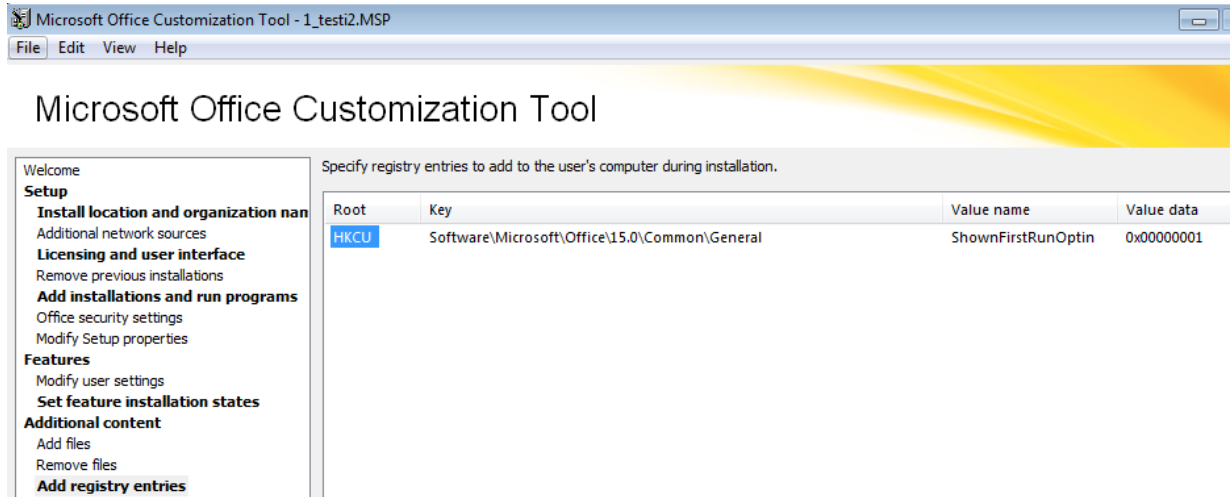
Microsoft Office Customization Tool - 1_testi2.MSP

File Edit View Help

Microsoft Office Customization Tool

Welcome
Setup
Install location and organization nan
Additional network sources
Licensing and user interface
Remove previous installations
Add installations and run programs
Office security settings
Modify Setup properties
Features
Modify user settings
Set feature installation states
Additional content
Add files
Remove files
Add registry entries

Specify registry entries to add to the user's computer during installation.

| Root | Key | Value name | Value data |
|---|---|---|---|
| HKCU | Software\Microsoft\Office\15.0\Common\General | ShownFirstRunOptin | 0x00000001 |